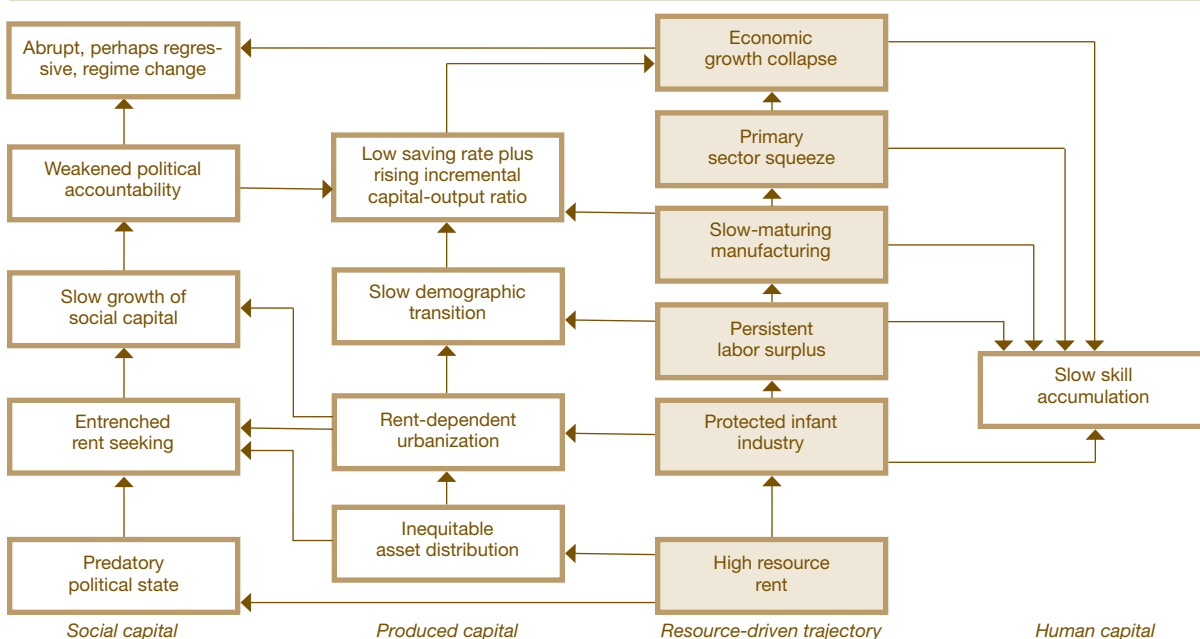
Abrupt, perhaps regressive, regime change

Weakened political accountability

Slow growth of social capital

Entrenched rent seeking

Predatory political state

Low saving rate plus rising incremental capital-output ratio

Slow demographic transition

Rent-dependent urbanization

Inequitable asset distribution

Economic growth collapse

Primary sector squeeze

Slow-maturing manufacturing

Persistent labor surplus

Protected infant industry

High resource rent

Slow skill accumulation

Social capital

Produced capital

Resource-driven trajectory

Human capital